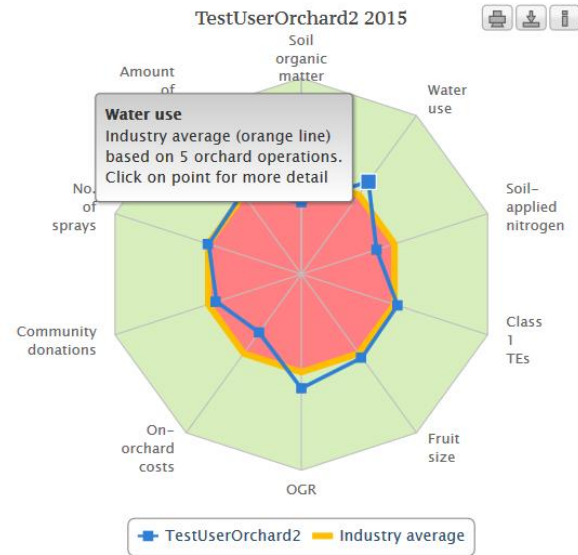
TestUserOrchard2 2015

Soil organic matter

Water use

Soil-applied nitrogen

Class 1 TEs

Fruit size

OGR

On-orchard costs

Community donations

No. of sprays

Amount of

Water use
Industry average (orange line) based on 5 orchard operations.
Click on point for more detail

TestUserOrchard2 Industry average